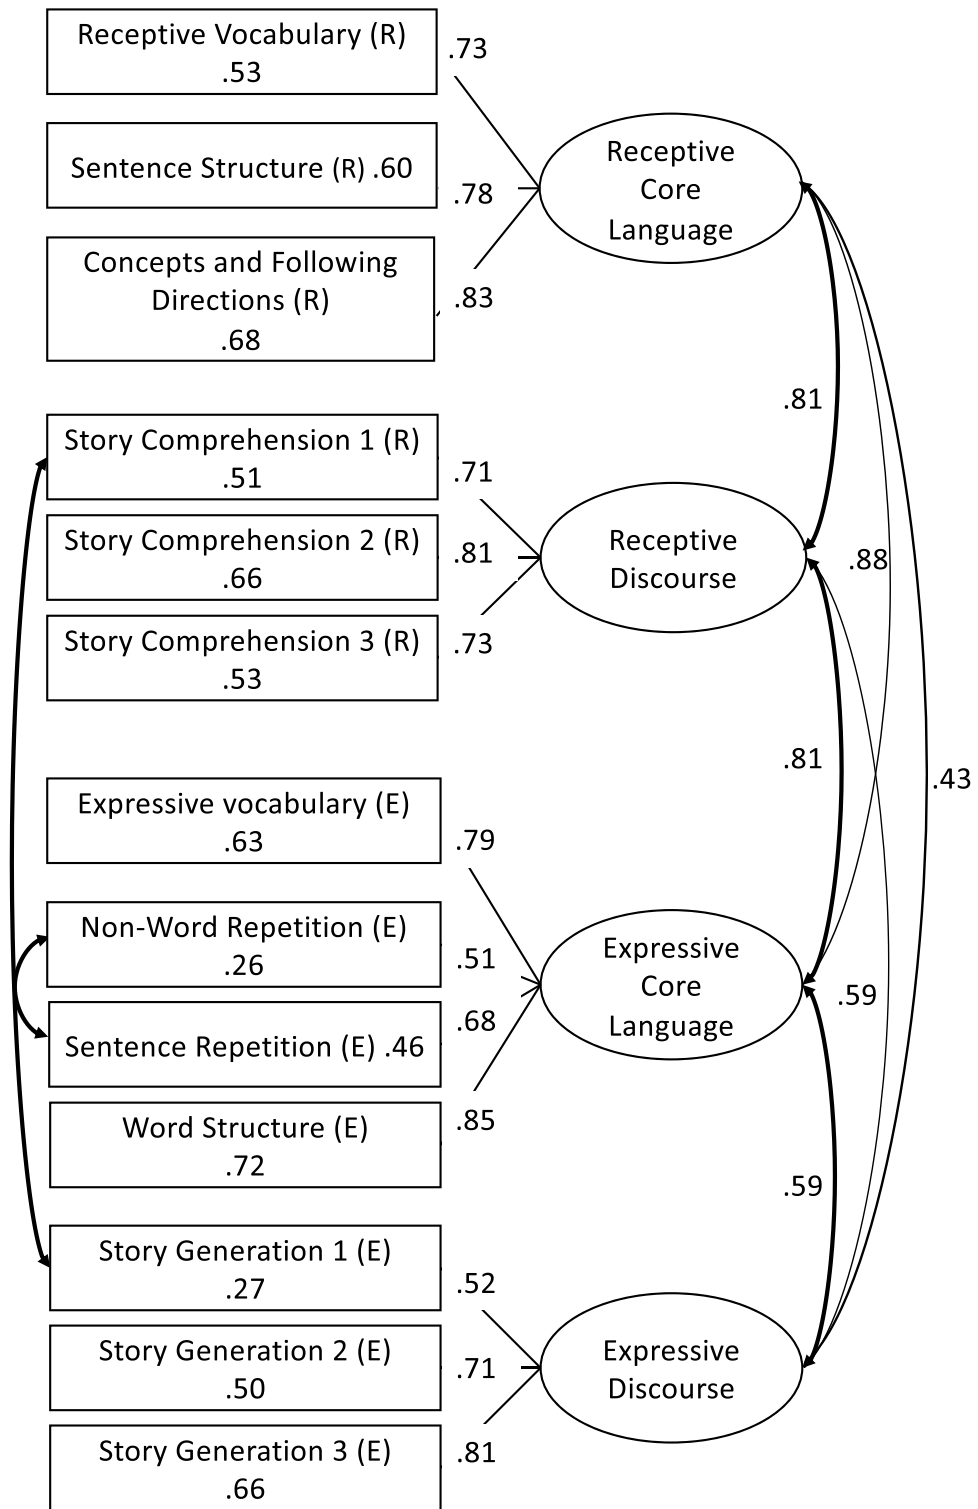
Receptive Vocabulary (R)
.53

Sentence Structure (R) .60

Concepts and Following Directions (R)
.68

.73
.78
.83

Receptive Core Language

Story Comprehension 1 (R)
.51

Story Comprehension 2 (R)
.66

Story Comprehension 3 (R)
.53

.71
.81
.73

Receptive Discourse

Expressive vocabulary (E)
.63

Non-Word Repetition (E)
.26

Sentence Repetition (E) .46

Word Structure (E)
.72

.79
.51
.68
.85

Expressive Core Language

Story Generation 1 (E)
.27

Story Generation 2 (E)
.50

Story Generation 3 (E)
.66

.52
.71
.81

Expressive Discourse

.81
.88
.81
.43
.59
.59